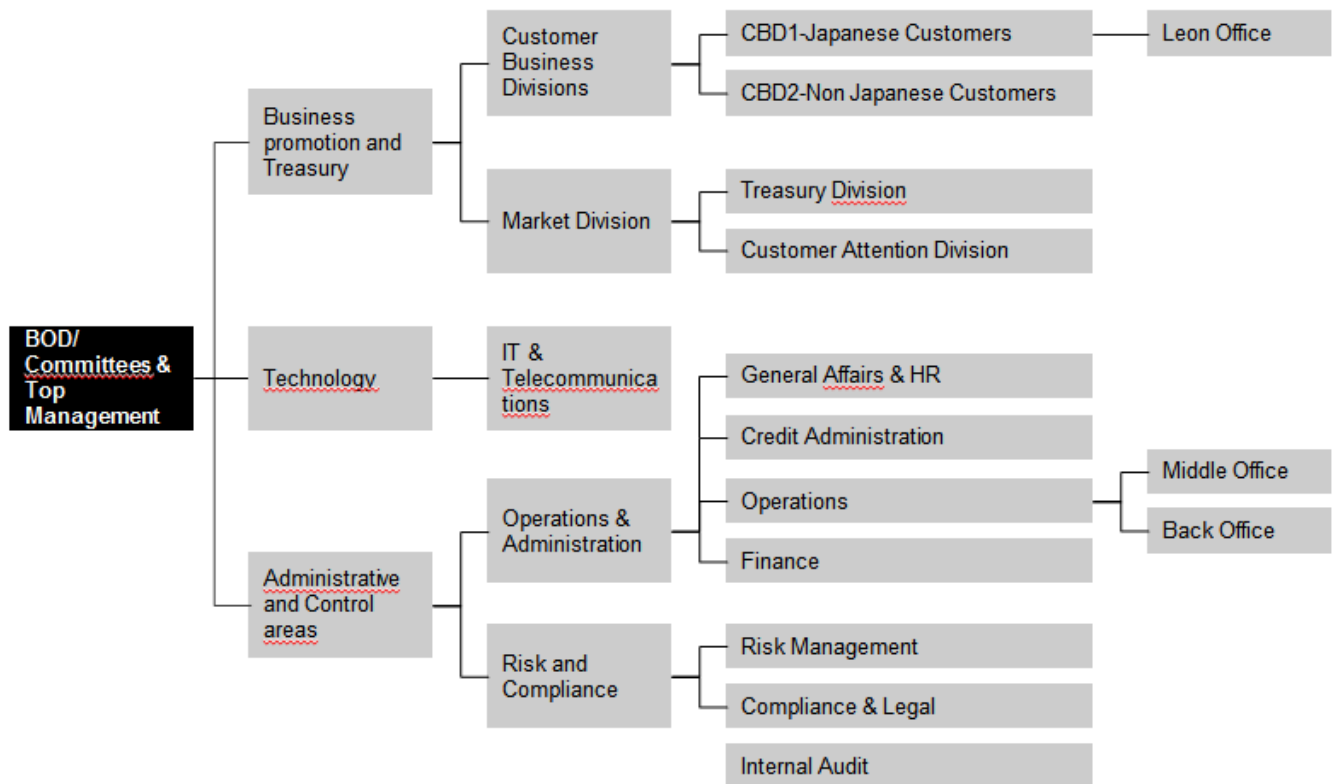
BOD/ Committees & Top Management

Business promotion and Treasury

Customer Business Divisions

CBD1-Japanese Customers

Leon Office

CBD2-Non Japanese Customers

Market Division

Treasury Division

Customer Attention Division

Technology

IT & Telecommunications

Administrative and Control areas

Operations & Administration

General Affairs & HR

Credit Administration

Operations

Middle Office

Back Office

Finance

Risk and Compliance

Risk Management

Compliance & Legal

Internal Audit